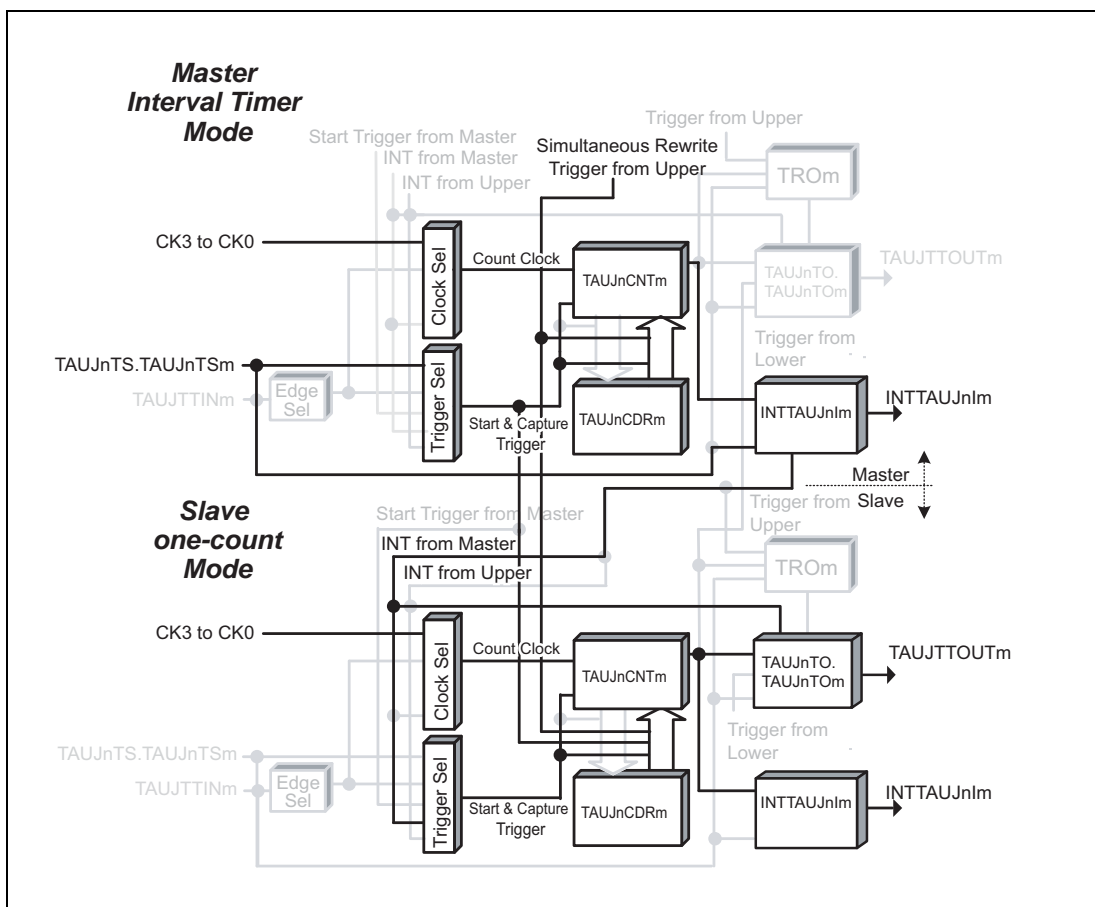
Master Interval Timer Mode

Trigger from Upper

Start Trigger from Master

INT from Master

INT from Upper

Simultaneous Rewrite Trigger from Upper

TROm

CK3 to CK0

Clock Sel

Count Clock

TAUJnCNTm

TAUJnTO. TAUJnTOm

TAUJTTOUTm

Trigger from Lower

TAUJnTS.TAUJnTSm

Trigger Sel

TAUJTTINm

Edge Sel

Start & Capture Trigger

TAUJnCDRm

INTTAUJnIm

INTTAUJnIm

Master

Slave

Trigger from Upper

Slave one-count Mode

Start Trigger from Master

INT from Master

INT from Upper

TROm

CK3 to CK0

Clock Sel

Count Clock

TAUJnCNTm

TAUJnTO. TAUJnTOm

TAUJTTOUTm

Trigger from Lower

TAUJnTS.TAUJnTSm

TAUJTTINm

Edge Sel

Trigger Sel

Start & Capture Trigger

TAUJnCDRm

INTTAUJnIm

INTTAUJnIm